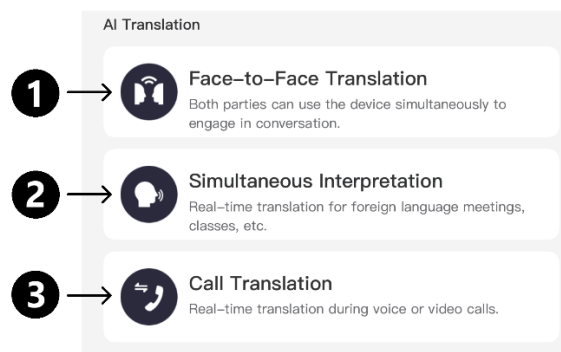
AI Translation

1

Face-to-Face Translation

Both parties can use the device simultaneously to engage in conversation.

2

Simultaneous Interpretation

Real-time translation for foreign language meetings, classes, etc.

3

Call Translation

Real-time translation during voice or video calls.